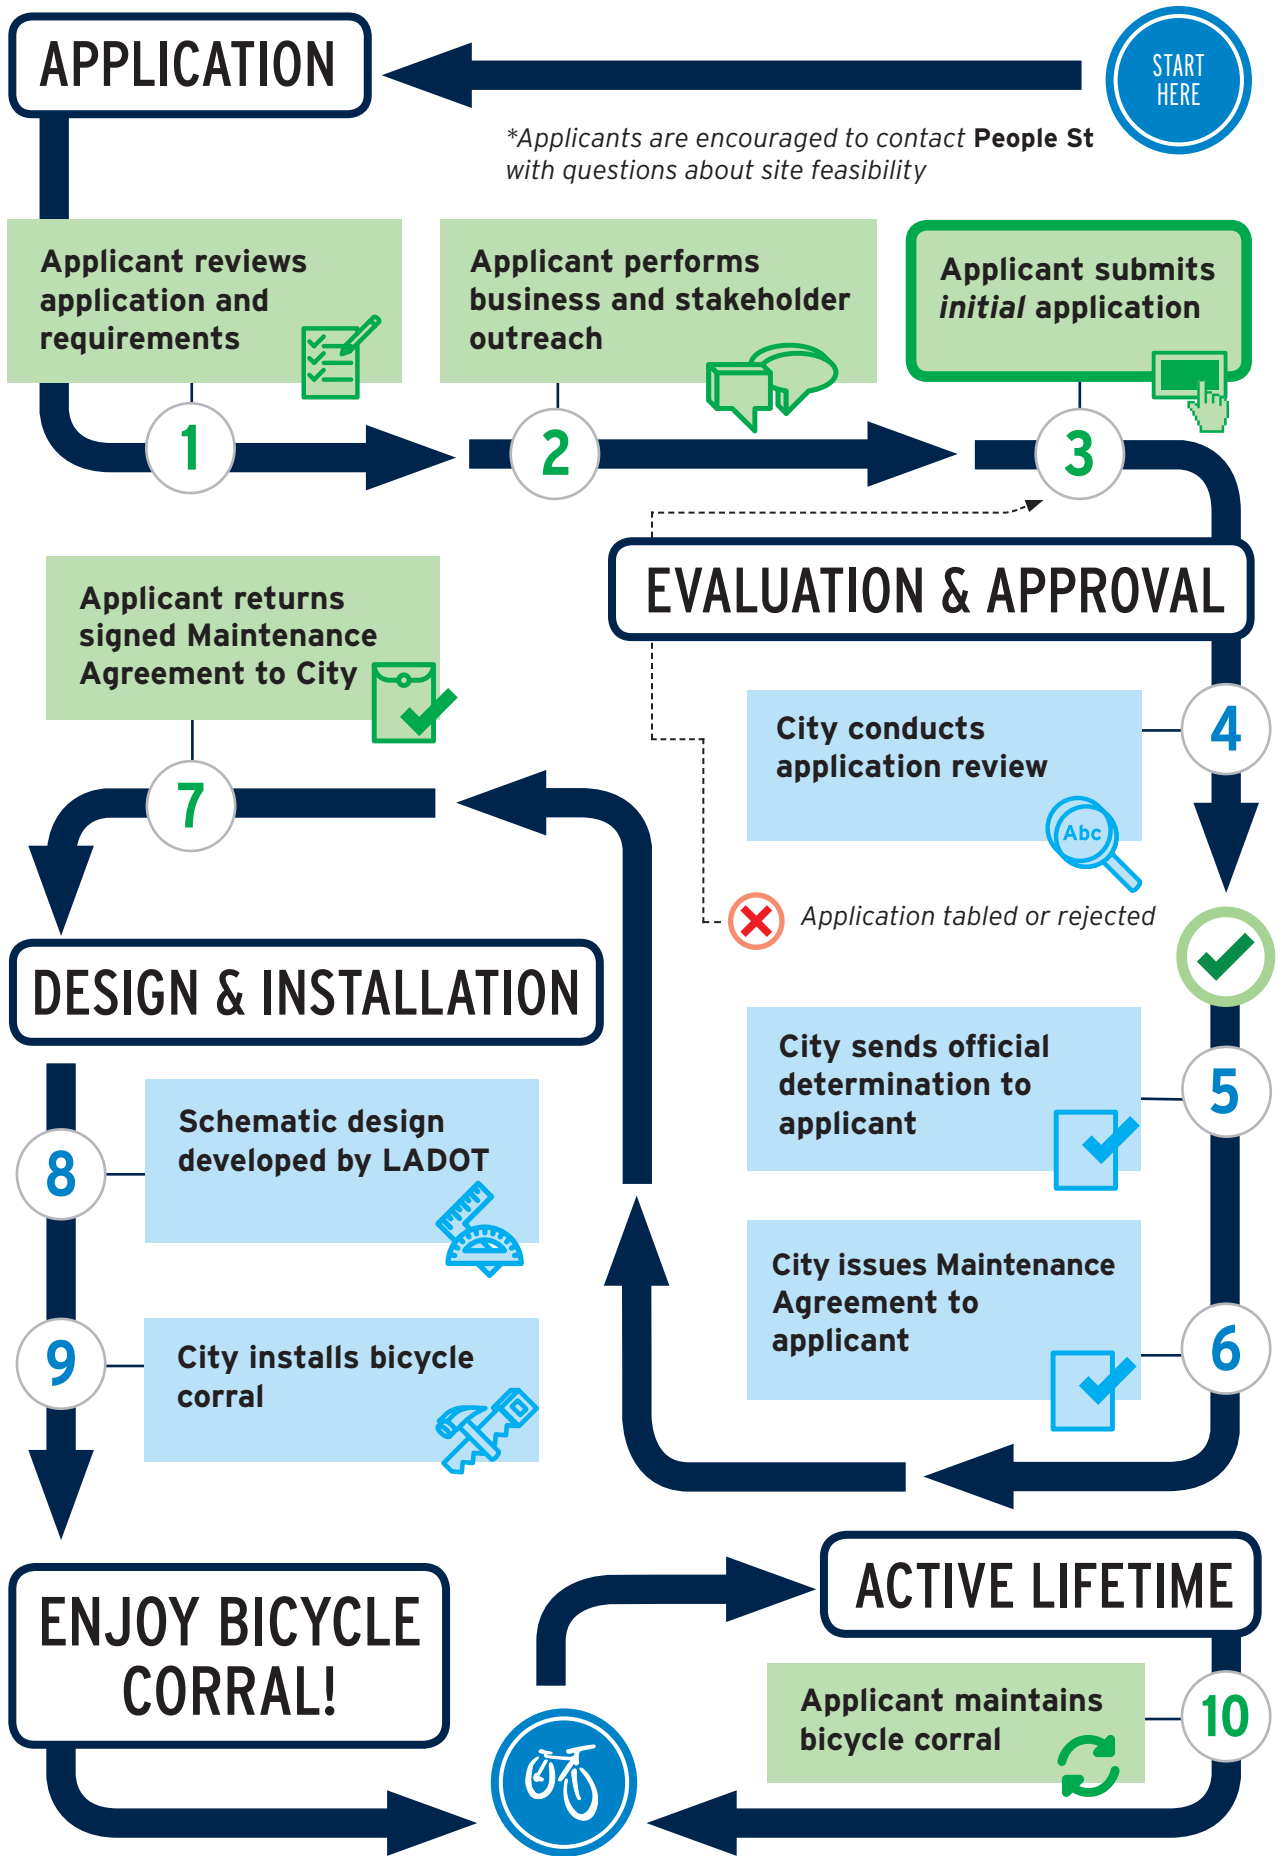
APPLICATION

START HERE

*Applicants are encouraged to contact **People St** with questions about site feasibility

Applicant reviews application and requirements

1

Applicant performs business and stakeholder outreach

2

Applicant submits *initial* application

3

EVALUATION & APPROVAL

City conducts application review

Abc

4

Application tabled or rejected

City sends official determination to applicant

5

City issues Maintenance Agreement to applicant

6

Applicant returns signed Maintenance Agreement to City

7

DESIGN & INSTALLATION

Schematic design developed by LADOT

8

City installs bicycle corral

9

ENJOY BICYCLE CORRAL!

ACTIVE LIFETIME

Applicant maintains bicycle corral

10